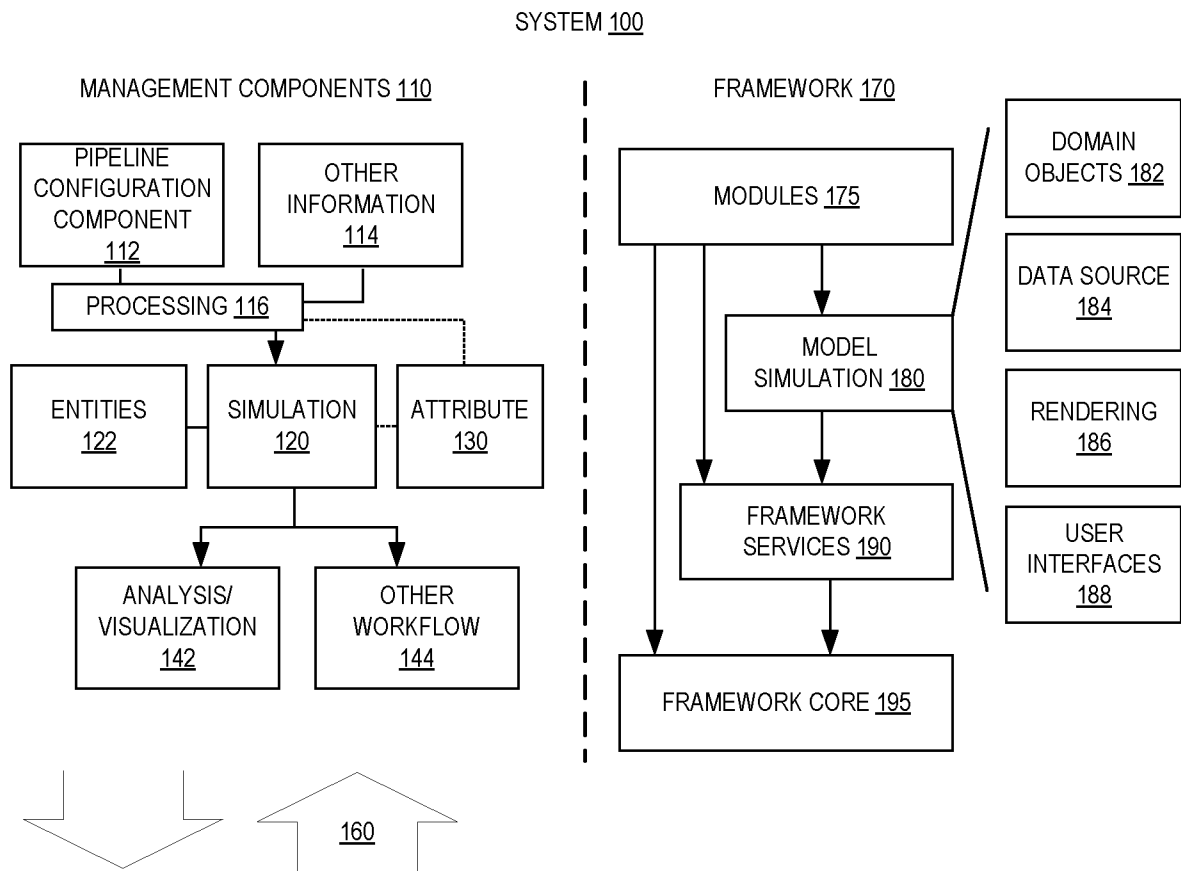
SYSTEM 100

MANAGEMENT COMPONENTS 110

PIPELINE CONFIGURATION COMPONENT 112

OTHER INFORMATION 114

PROCESSING 116

ENTITIES 122

SIMULATION 120

ATTRIBUTE 130

ANALYSIS/ VISUALIZATION 142

OTHER WORKFLOW 144

160

FRAMEWORK 170

MODULES 175

MODEL SIMULATION 180

FRAMEWORK SERVICES 190

FRAMEWORK CORE 195

DOMAIN OBJECTS 182

DATA SOURCE 184

RENDERING 186

USER INTERFACES 188